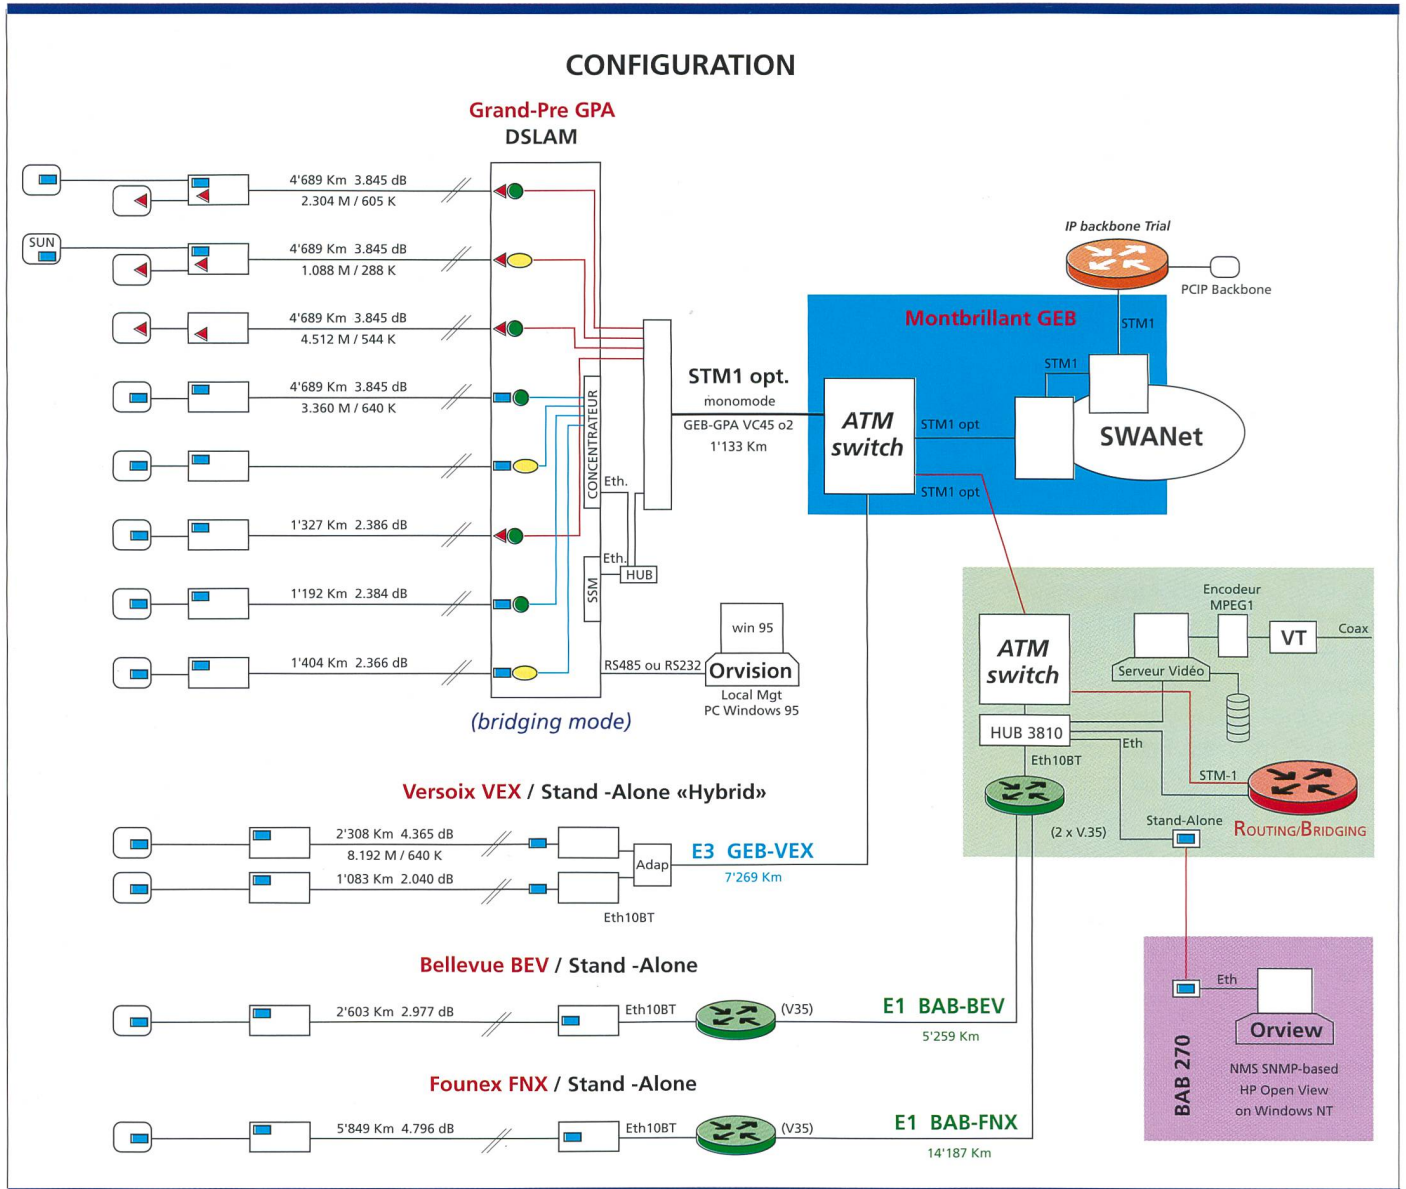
CONFIGURATION

Grand-Pre GPA
DSLAM

4'689 Km 3.845 dB
2.304 M / 605 K

SUN

4'689 Km 3.845 dB
1.088 M / 288 K

4'689 Km 3.845 dB
4.512 M / 544 K

4'689 Km 3.845 dB
3.360 M / 640 K

1'327 Km 2.386 dB

1'192 Km 2.384 dB

1'404 Km 2.366 dB

CONCENTRATEUR

Eth.

Eth.

HUB

SSM

(bridging mode)

STM1 opt.
monomode
GEB-GPA VC45 o2
1'133 Km

win 95

RS485 ou RS232

Orvision
Local Mgt
PC Windows 95

IP backbone Trial

PCIP Backbone

Montbrillant GEB

STM1

STM1

ATM switch

STM1 opt

STM1 opt

SWANet

Encodeur MPEG1

VT

Coax

ATM switch

Serveur Vidéo

HUB 3810

Eth

Eth10BT

STM-1

(2 x V.35)

Stand-Alone

Routing/Bridging

Versoix VEX / Stand -Alone «Hybrid»

2'308 Km 4.365 dB
8.192 M / 640 K

1'083 Km 2.040 dB

Adap

Eth10BT

E3 GEB-VEX
7'269 Km

Bellevue BEV / Stand -Alone

2'603 Km 2.977 dB

Eth10BT

(V35)

E1 BAB-BEV
5'259 Km

Founex FNX / Stand -Alone

5'849 Km 4.796 dB

Eth10BT

(V35)

E1 BAB-FNX
14'187 Km

Eth

Orview

NMS SNMP-based
HP Open View
on Windows NT

BAB 270